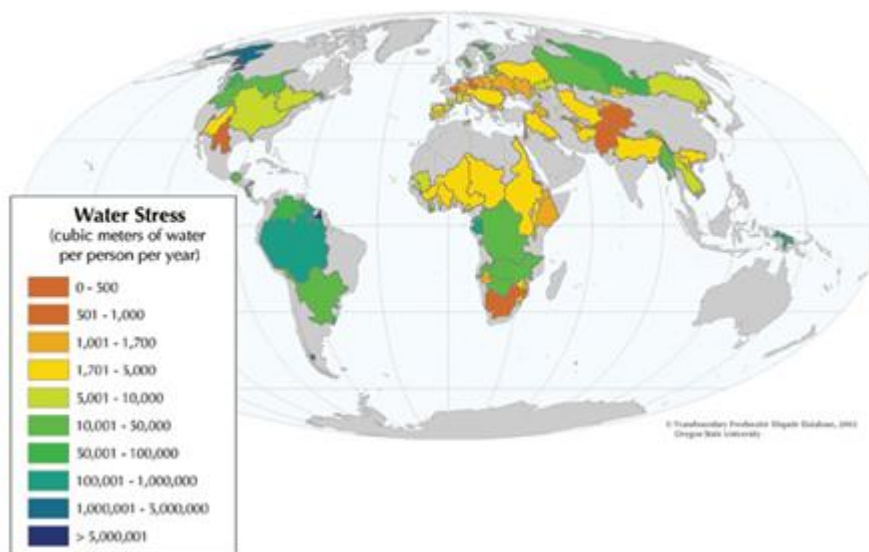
Water Stress
(cubic meters of water per person per year)

0 - 500
501 - 1,000
1,001 - 1,700
1,701 - 5,000
5,001 - 10,000
10,001 - 50,000
50,001 - 100,000
100,001 - 1,000,000
1,000,001 - 5,000,000
> 5,000,001

© Transboundary Freshwater Dispute Database, 2002
Oregon State University